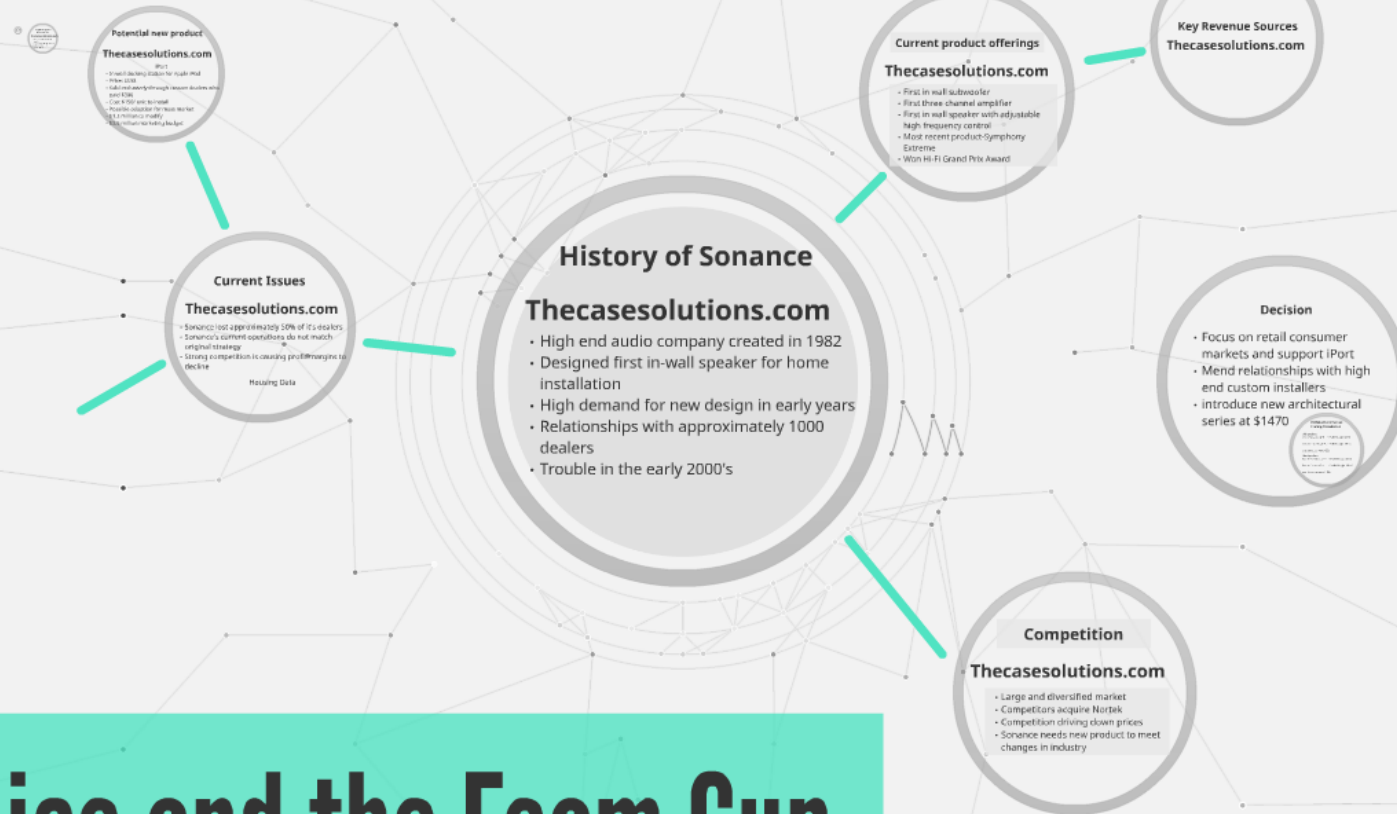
Potential new product

Thecasesolutions.com

iPort
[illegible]

Current product offerings

Thecasesolutions.com

- First in wall subwoofer
- First three channel amplifier
- First in wall speaker with adjustable high frequency control
- Most recent product-Symphony Extreme
- Won Hi-Fi Grand Prix Award

Key Revenue Sources
Thecasesolutions.com

Current Issues

Thecasesolutions.com

- Sonance lost approximately 50% of it's dealers
- Sonance's current operations do not match original strategy
- Strong competition is causing profit margins to decline

Housing Data

History of Sonance

Thecasesolutions.com

- High end audio company created in 1982
- Designed first in-wall speaker for home installation
- High demand for new design in early years
- Relationships with approximately 1000 dealers
- Trouble in the early 2000's

Decision

- Focus on retail consumer markets and support iPort
- Mend relationships with high end custom installers
- introduce new architectural series at $1470

Competition

Thecasesolutions.com

- Large and diversified market
- Competitors acquire Nortek
- Competition driving down prices
- Sonance needs new product to meet changes in industry

ice and the Foam Cup